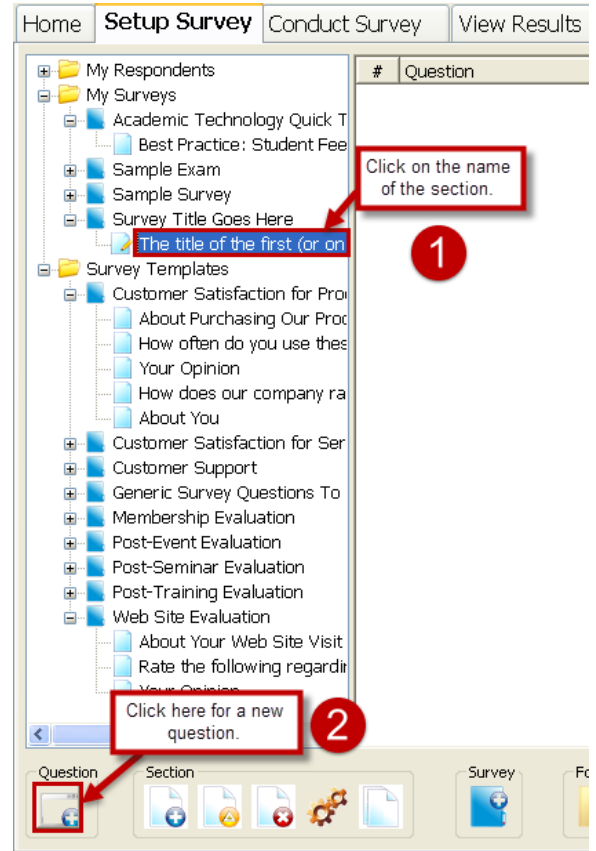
Home | Setup Survey | Conduct Survey | View Results

My Respondents
My Surveys
Academic Technology Quick T
Best Practice: Student Fee
Sample Exam
Sample Survey
Survey Title Goes Here
The title of the first (or on
Survey Templates
Customer Satisfaction for Pro
About Purchasing Our Pro
How often do you use thes
Your Opinion
How does our company ra
About You
Customer Satisfaction for Ser
Customer Support
Generic Survey Questions To
Membership Evaluation
Post-Event Evaluation
Post-Seminar Evaluation
Post-Training Evaluation
Web Site Evaluation
About Your Web Site Visit
Rate the following regardi
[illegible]

| # | Question |
|---|---|

Click on the name of the section.

1

Click here for a new question.

2

Question

Section

Survey

Fo